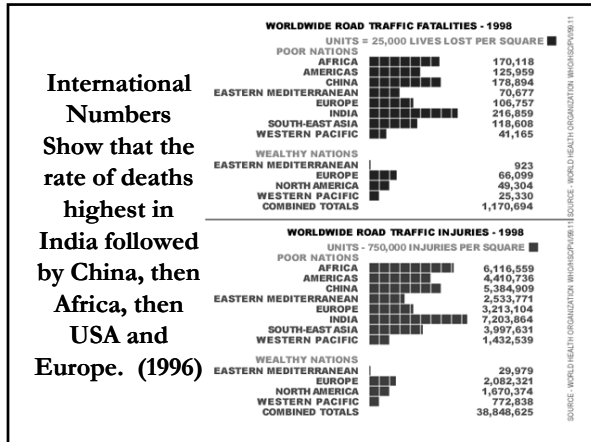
International Numbers Show that the rate of deaths highest in India followed by China, then Africa, then USA and Europe. (1996)

WORLDWIDE ROAD TRAFFIC FATALITIES - 1998

UNITS = 25,000 LIVES LOST PER SQUARE

| POOR NATIONS | |
|---|---|
| AFRICA | 170,118 |
| AMERICAS | 125,959 |
| CHINA | 178,894 |
| EASTERN MEDITERRANEAN | 70,677 |
| EUROPE | 106,757 |
| INDIA | 216,859 |
| SOUTH-EAST ASIA | 118,608 |
| WESTERN PACIFIC | 41,165 |
| WEALTHY NATIONS | |
| EASTERN MEDITERRANEAN | 923 |
| EUROPE | 66,099 |
| NORTH AMERICA | 49,304 |
| WESTERN PACIFIC | 25,330 |
| COMBINED TOTALS | 1,170,694 |

SOURCE: WORLD HEALTH ORGANIZATION WHO/SDP/VIP/99.11

WORLDWIDE ROAD TRAFFIC INJURIES - 1998

UNITS - 750,000 INJURIES PER SQUARE

| POOR NATIONS | |
|---|---|
| AFRICA | 6,116,559 |
| AMERICAS | 4,410,736 |
| CHINA | 5,384,909 |
| EASTERN MEDITERRANEAN | 2,533,771 |
| EUROPE | 3,213,104 |
| INDIA | 7,203,864 |
| SOUTH-EAST ASIA | 3,997,631 |
| WESTERN PACIFIC | 1,432,539 |
| WEALTHY NATIONS | |
| EASTERN MEDITERRANEAN | 29,979 |
| EUROPE | 2,082,321 |
| NORTH AMERICA | 1,670,374 |
| WESTERN PACIFIC | 772,838 |
| COMBINED TOTALS | 38,848,625 |

SOURCE: WORLD HEALTH ORGANIZATION WHO/SDP/VIP/99.11